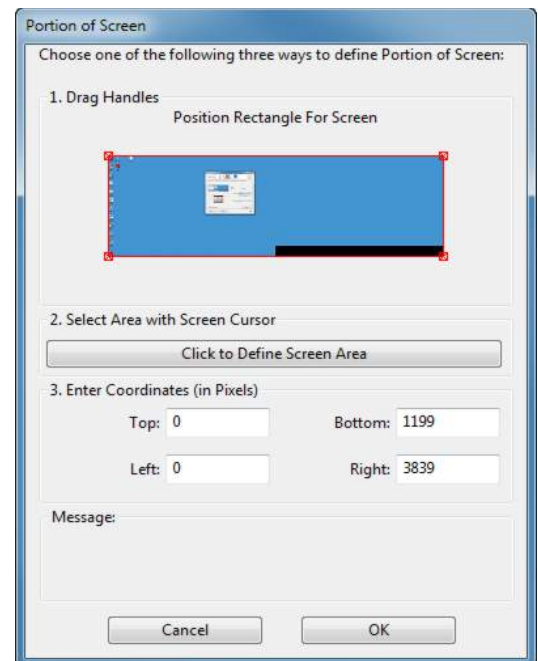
Portion of Screen

Choose one of the following three ways to define Portion of Screen:

1. Drag Handles

Position Rectangle For Screen

2. Select Area with Screen Cursor

Click to Define Screen Area

3. Enter Coordinates (in Pixels)

Top: 0

Bottom: 1199

Left: 0

Right: 3839

Message:

Cancel

OK